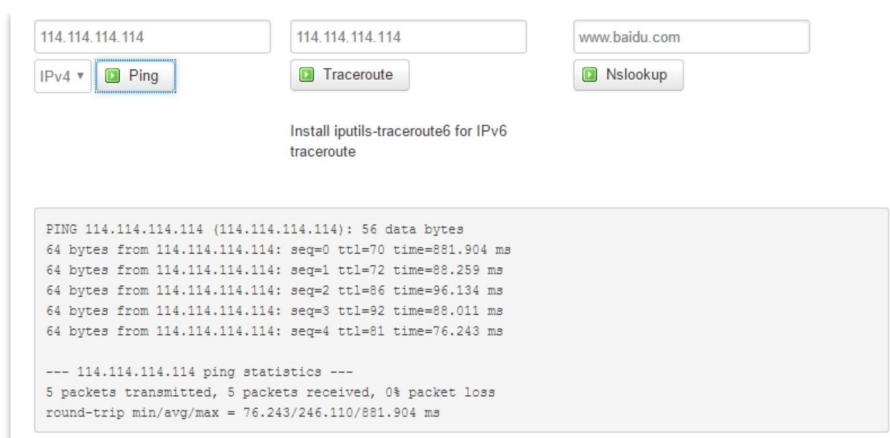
114.114.114.114

IPv4 ▾ Ping

114.114.114.114

Traceroute

Install iputils-traceroute6 for IPv6 traceroute

www.baidu.com

Nslookup

PING 114.114.114.114 (114.114.114.114): 56 data bytes
64 bytes from 114.114.114.114: seq=0 ttl=70 time=881.904 ms
64 bytes from 114.114.114.114: seq=1 ttl=72 time=88.259 ms
64 bytes from 114.114.114.114: seq=2 ttl=86 time=96.134 ms
64 bytes from 114.114.114.114: seq=3 ttl=92 time=88.011 ms
64 bytes from 114.114.114.114: seq=4 ttl=81 time=76.243 ms

--- 114.114.114.114 ping statistics ---
5 packets transmitted, 5 packets received, 0% packet loss
round-trip min/avg/max = 76.243/246.110/881.904 ms